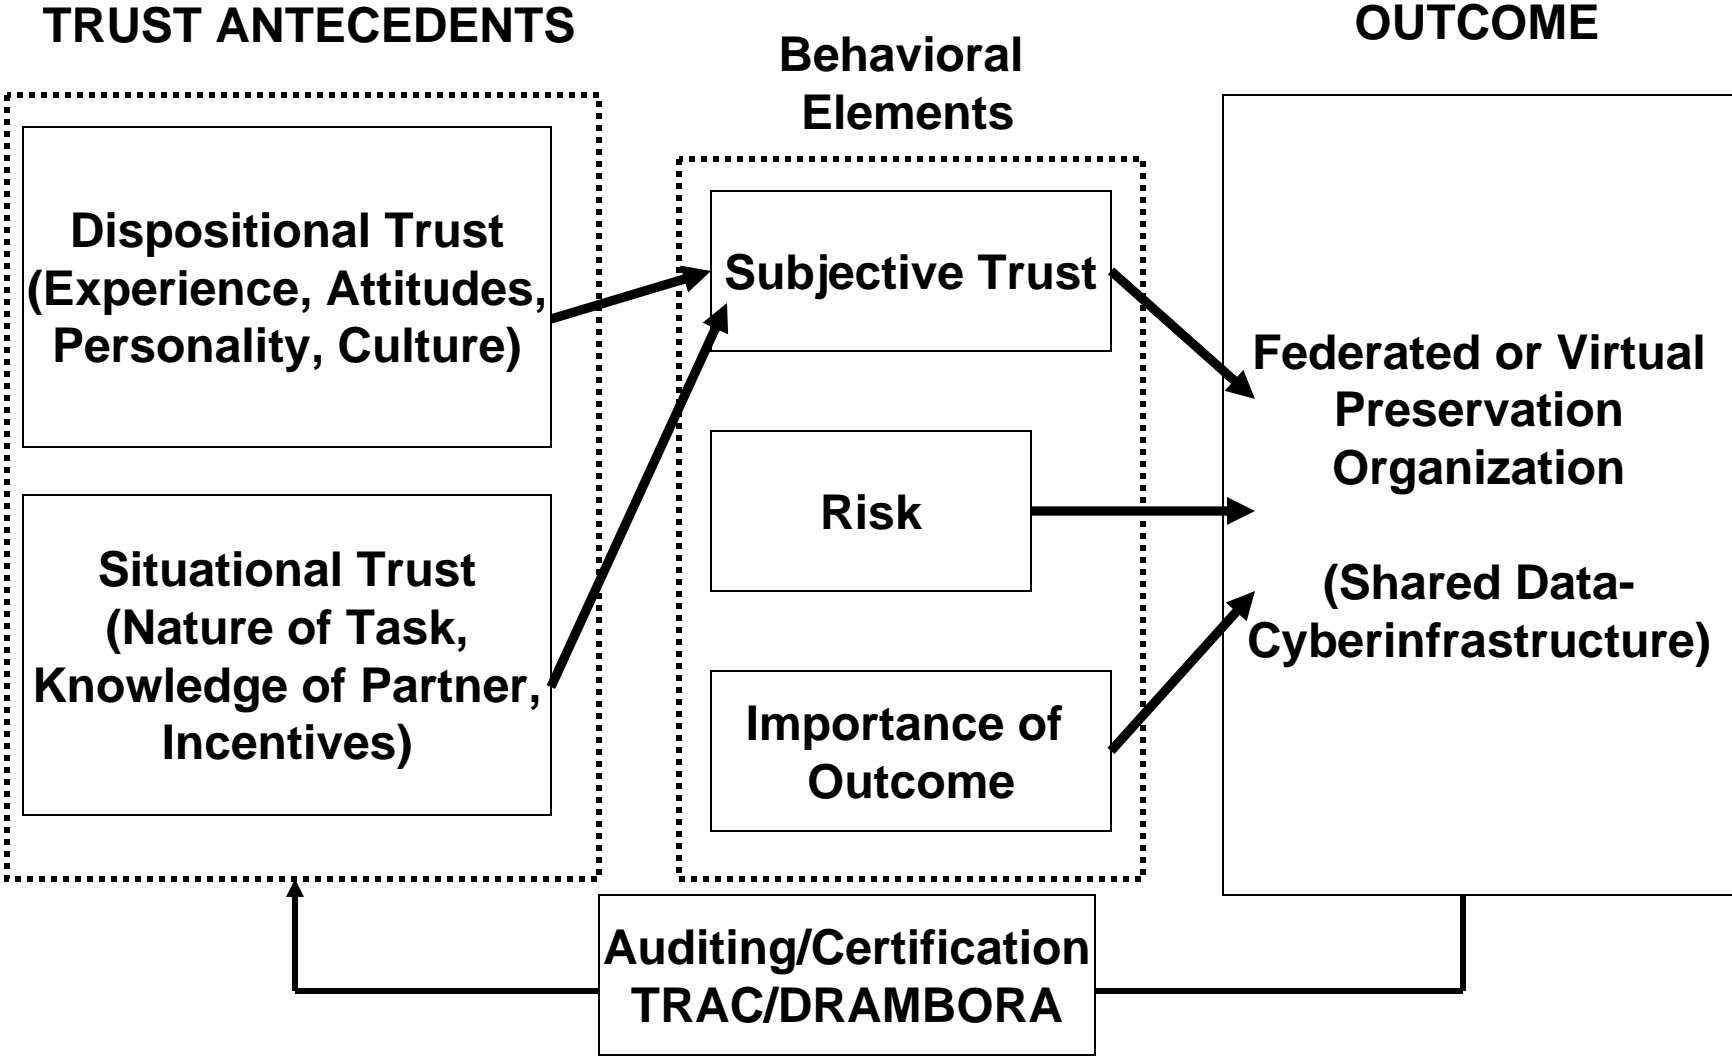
TRUST ANTECEDENTS

Behavioral Elements

OUTCOME

Dispositional Trust (Experience, Attitudes, Personality, Culture)

Situational Trust (Nature of Task, Knowledge of Partner, Incentives)

Subjective Trust

Risk

Importance of Outcome

Federated or Virtual Preservation Organization

(Shared Data-Cyberinfrastructure)

Auditing/Certification TRAC/DRAMBORA